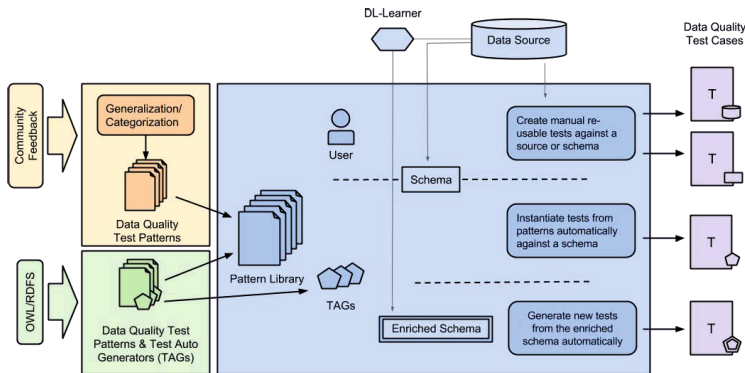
DL-Learner

Data Source

Data Quality Test Cases

Community Feedback

Generalization/ Categorization

Data Quality Test Patterns

OWL/RDFS

Data Quality Test Patterns & Test Auto Generators (TAGs)

User

Pattern Library

TAGs

Schema

Enriched Schema

Create manual re-usable tests against a source or schema

Instantiate tests from patterns automatically against a schema

Generate new tests from the enriched schema automatically

T

T

T

T